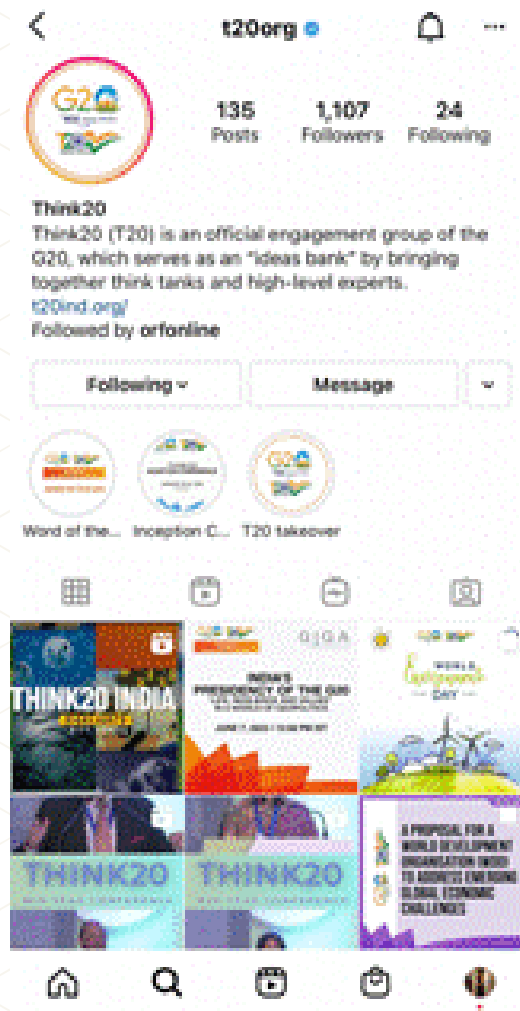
t20org

135 Posts
1,107 Followers
24 Following

Think20
Think20 (T20) is an official engagement group of the G20, which serves as an "ideas bank" by bringing together think tanks and high-level experts.
t20ind.org/
Followed by orfonline

Following
Message

Word of the...
Inception C...
T20 takeover

THINK20 INDIA
INDIA'S PRESIDENCY OF THE G20
WORLD Environment DAY
THINK20
THINK20
A PROPOSAL FOR A WORLD DEVELOPMENT ORGANISATION (WDO) TO ADDRESS EMERGING GLOBAL ECONOMIC CHALLENGES